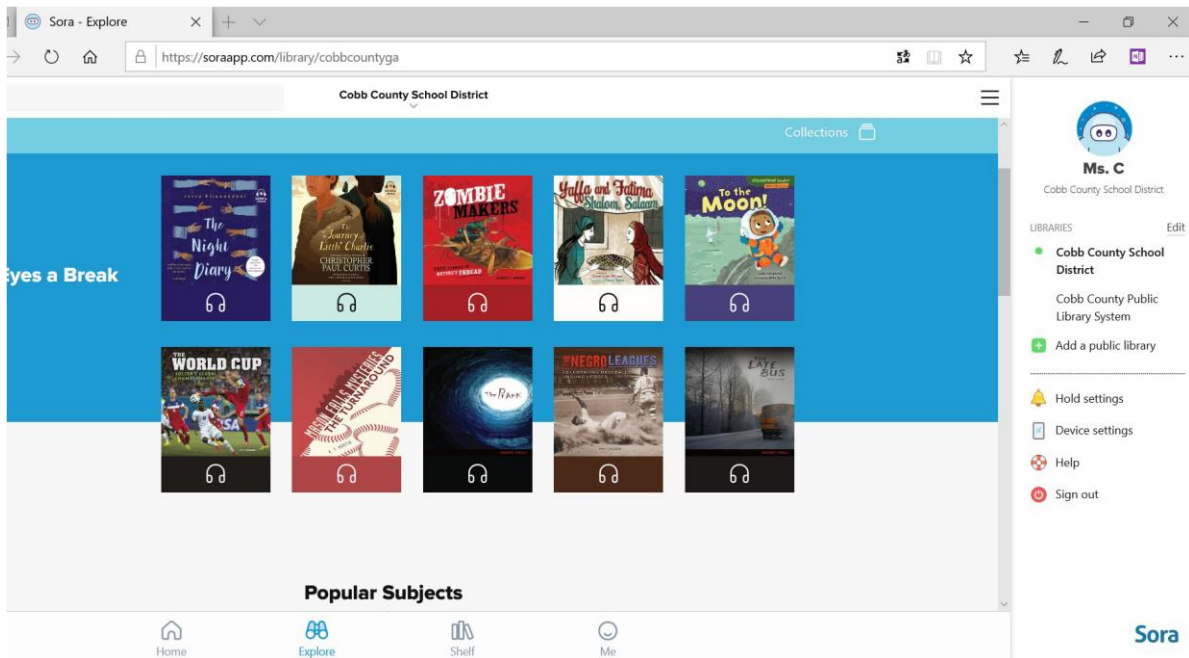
Sora - Explore

https://soraapp.com/library/cobbcountyga

Cobb County School District

Collections

Eyes a Break

The Night Diary

The Journey of Little Charlie
CHRISTOPHER PAUL CURTIS

ZOMBIE MAKERS

Yaffa and Fatima Shalom, Salaam

To the Moon!

THE WORLD CUP

MASON FALLS MYSTERIES THE TURNAROUND

The Dark

THE NEGRO LEAGUES

The Late Bus

Popular Subjects

Home
Explore
Shelf
Me

Ms. C
Cobb County School District

LIBRARIES
Edit

Cobb County School District

Cobb County Public Library System

Add a public library

Hold settings

Device settings

Help

Sign out

Sora